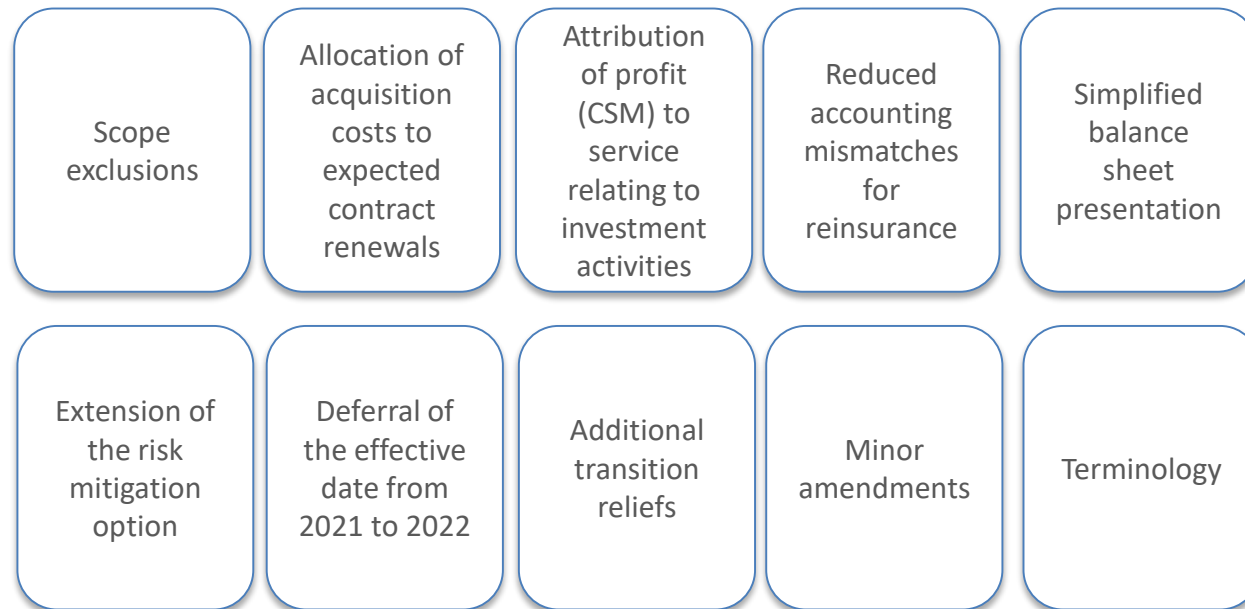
Scope exclusions

Allocation of acquisition costs to expected contract renewals

Attribution of profit (CSM) to service relating to investment activities

Reduced accounting mismatches for reinsurance

Simplified balance sheet presentation

Extension of the risk mitigation option

Deferral of the effective date from 2021 to 2022

Additional transition reliefs

Minor amendments

Terminology